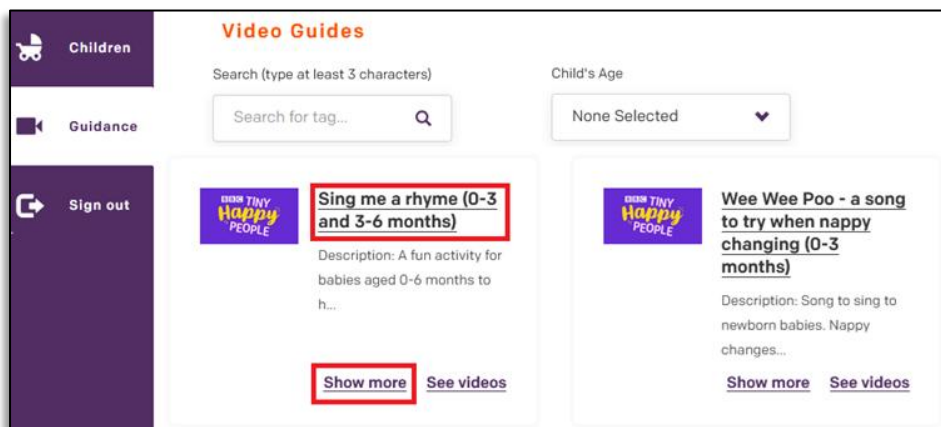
Children

Guidance

Sign out

Video Guides

Search (type at least 3 characters)

Search for tag...

Child's Age

None Selected

BBC TINY Happy PEOPLE

Sing me a rhyme (0-3 and 3-6 months)

Description: A fun activity for babies aged 0-6 months to h...

Show more See videos

BBC TINY Happy PEOPLE

Wee Wee Poo - a song to try when nappy changing (0-3 months)

Description: Song to sing to newborn babies. Nappy changes...

Show more See videos